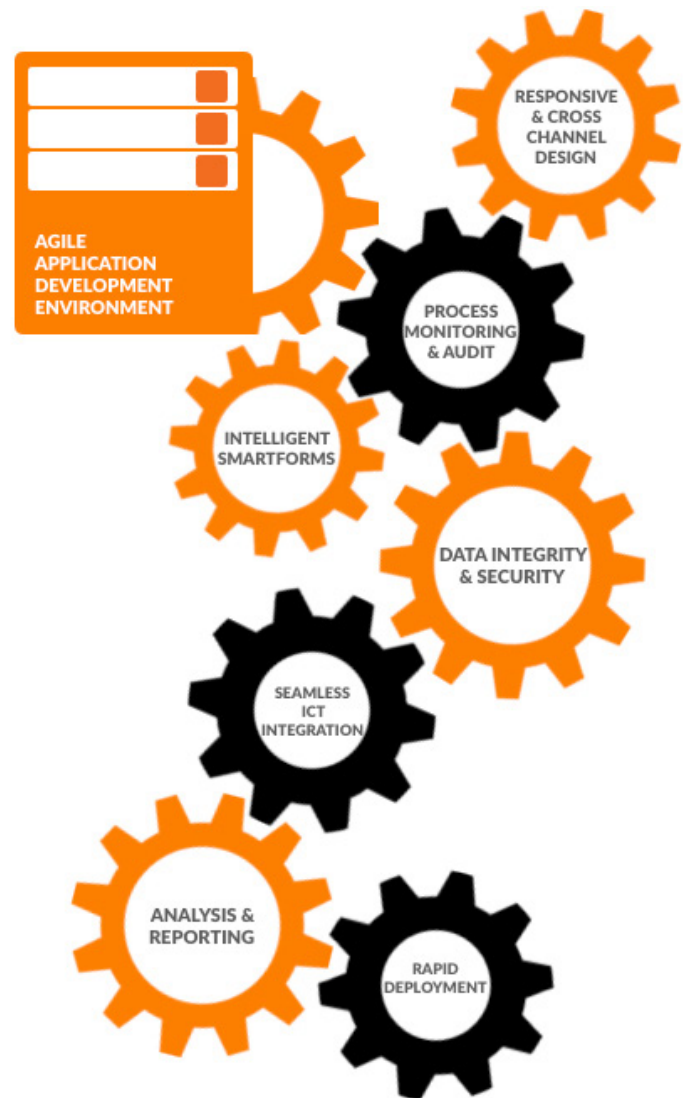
AGILE APPLICATION DEVELOPMENT ENVIRONMENT

RESPONSIVE & CROSS CHANNEL DESIGN

PROCESS MONITORING & AUDIT

INTELLIGENT SMARTFORMS

DATA INTEGRITY & SECURITY

SEAMLESS ICT INTEGRATION

ANALYSIS & REPORTING

RAPID DEPLOYMENT